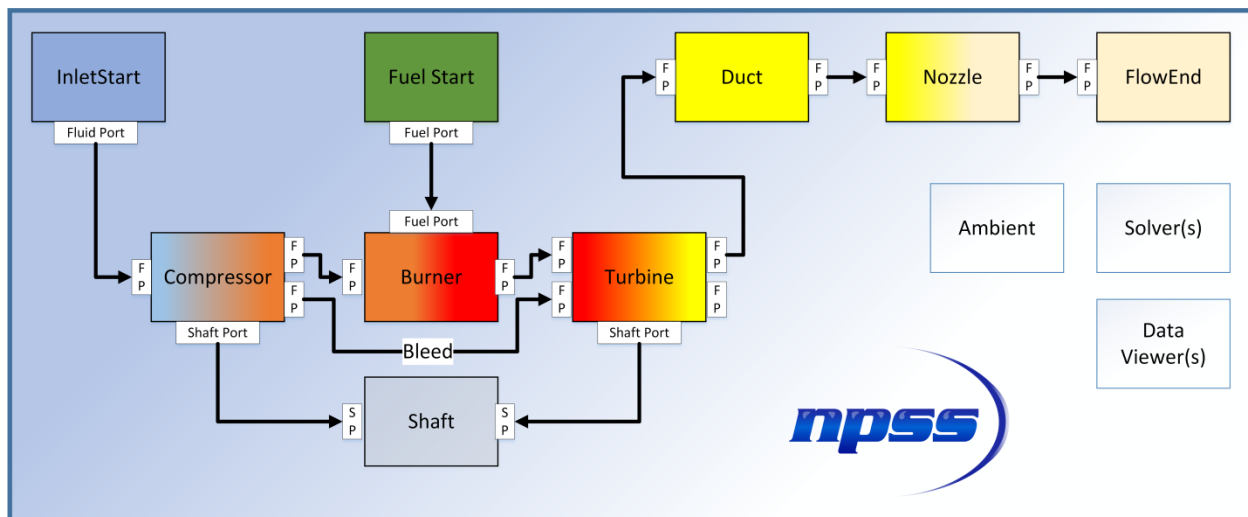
InletStart

Fluid Port

Fuel Start

Fuel Port

F P

Duct

F P

F P

Nozzle

F P

F P

FlowEnd

Fuel Port

Ambient

Solver(s)

F P

Compressor

F P

F P

F P

Burner

F P

F P

Turbine

F P

F P

F P

Shaft Port

Bleed

Shaft Port

Data Viewer(s)

S P

Shaft

S P

npss